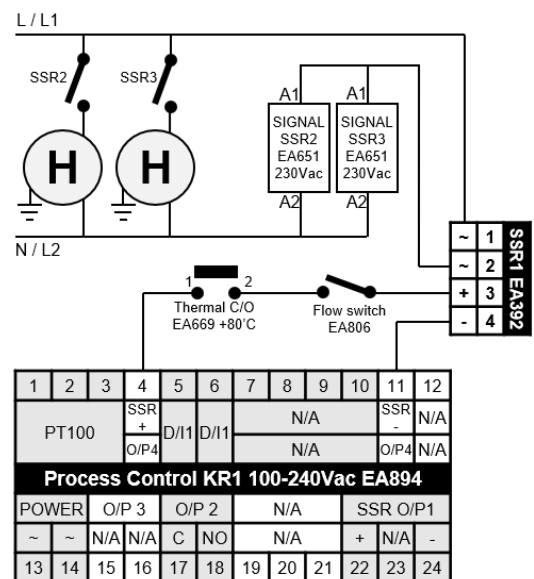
L / L1

SSR2

SSR3

H

H

N / L2

A1

A1

SIGNAL SSR2 EA651 230Vac

SIGNAL SSR3 EA651 230Vac

A2

A2

| ~ | 1 |
|---|---|
| ~ | 2 |
| + | 3 |
| - | 4 |

SSR1 EA392

1

2

Thermal C/O EA669 +80°C

Flow switch EA806

| 1 | 2 | 3 | 4 | 5 | 6 | 7 | 8 | 9 | 10 | 11 | 12 |
|---|---|---|---|---|---|---|---|---|---|---|---|
| PT100 | | | SSR + | D/I1 | D/I1 | N/A | | | | SSR - | N/A |
| | | | O/P4 | | | N/A | | | | O/P4 | N/A |

Process Control KR1 100-240Vac EA894

| POWER | | O/P 3 | | O/P 2 | | N/A | | | SSR O/P1 | | |
|---|---|---|---|---|---|---|---|---|---|---|---|
| ~ | ~ | N/A | N/A | C | NO | N/A | | | + | N/A | - |
| 13 | 14 | 15 | 16 | 17 | 18 | 19 | 20 | 21 | 22 | 23 | 24 |